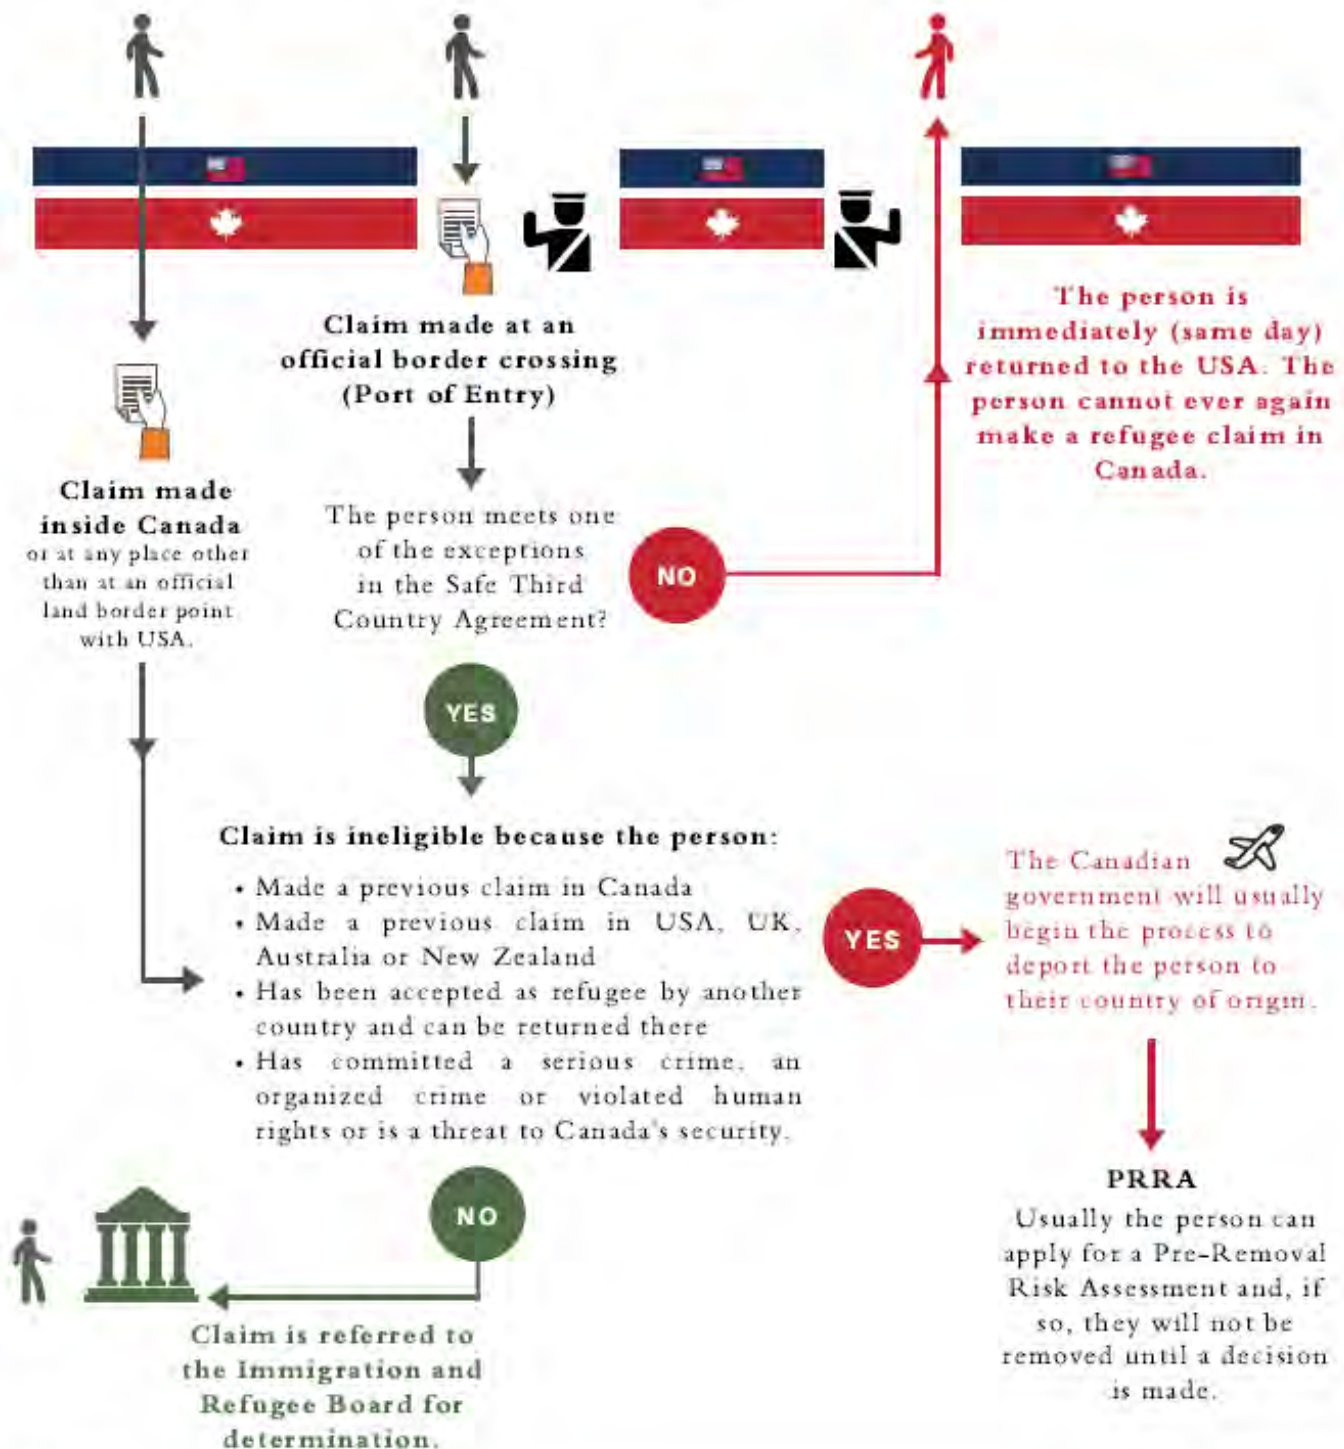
Claim made at an official border crossing (Port of Entry)

The person is immediately (same day) returned to the USA. The person cannot ever again make a refugee claim in Canada.

Claim made inside Canada
or at any place other than at an official land border point with USA.

The person meets one of the exceptions in the Safe Third Country Agreement?

NO

YES

Claim is ineligible because the person:

• Made a previous claim in Canada
• Made a previous claim in USA, UK, Australia or New Zealand
• Has been accepted as refugee by another country and can be returned there
• Has committed a serious crime, an organized crime or violated human rights or is a threat to Canada's security.

YES

The Canadian government will usually begin the process to deport the person to their country of origin.

PRRA
Usually the person can apply for a Pre-Removal Risk Assessment and, if so, they will not be removed until a decision is made.

NO

Claim is referred to the Immigration and Refugee Board for determination.